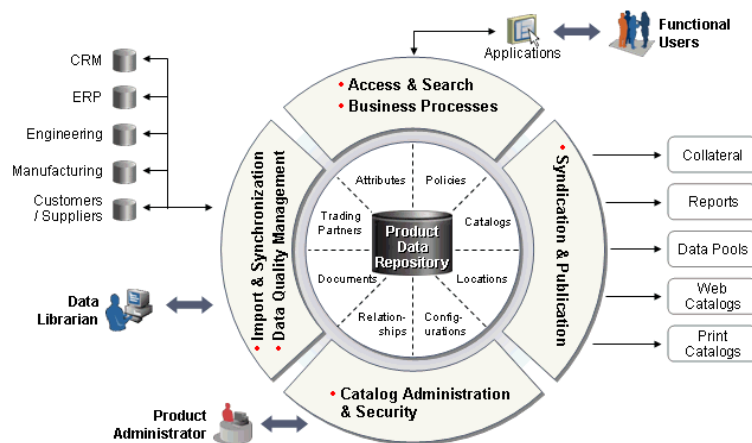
Applications

Functional Users

CRM

ERP

Engineering

Manufacturing

Customers / Suppliers

• Access & Search
• Business Processes

• Import & Synchronization
• Data Quality Management

• Syndication & Publication

Attributes

Policies

Trading Partners

Catalogs

Product Data Repository

Documents

Locations

Relation-ships

Config-urations

Collateral

Reports

Data Pools

Web Catalogs

Print Catalogs

Data Librarian

• Catalog Administration & Security

Product Administrator